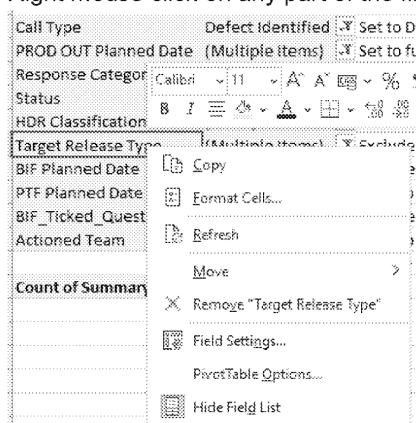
Right mouse click on any part of the fi

| Call Type | Defect Identified | Set to D |
|---|---|---|
| PROD OUT Planned Date | (Multiple Items) | Set to fu |
| Response Categor | | |
| Status | | |
| HDR Classification | | |
| Target Release Type | (Multiple Items) | Exclude |
| BIF Planned Date | | |
| PTF Planned Date | | |
| BIF_Ticked_Quest | | |
| Actioned Team | | |

Count of Summary

Calibri 11 A A % B I

Copy
Format Cells...
Refresh
Move
Remove "Target Release Type"
Field Settings...
PivotTable Options...
Hide Field List